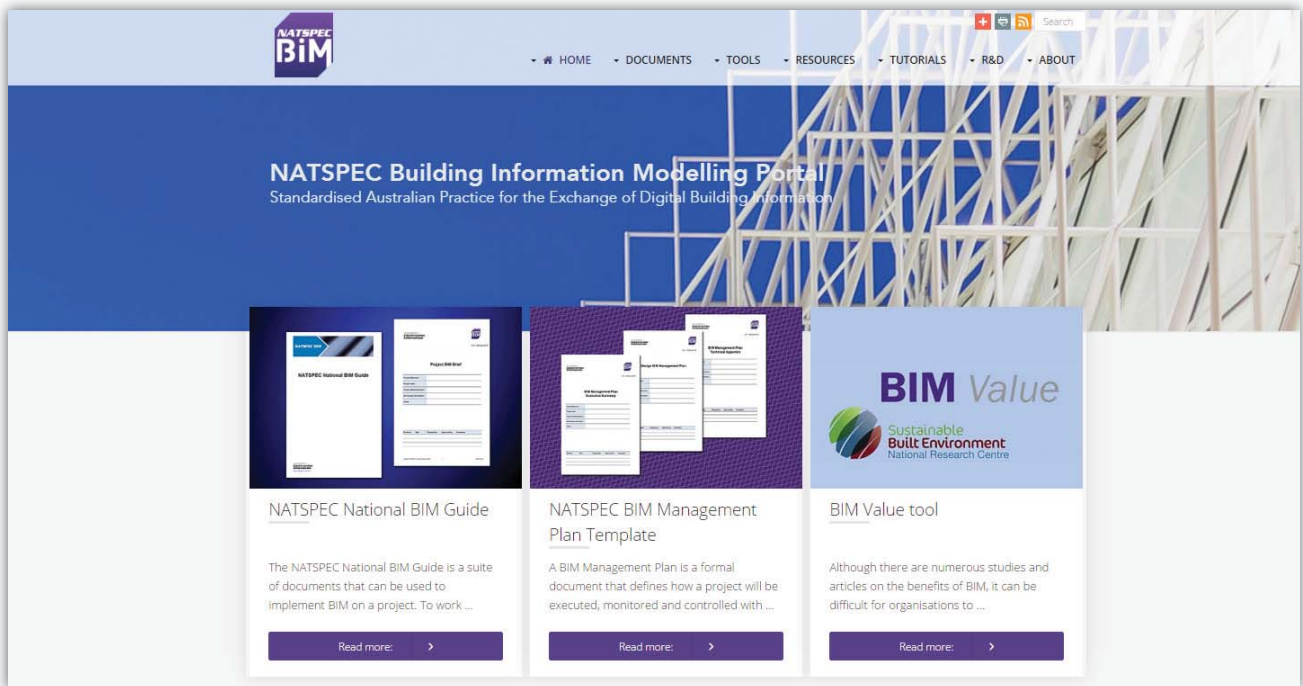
NATSPEC BIM

Search

HOME DOCUMENTS TOOLS RESOURCES TUTORIALS R&D ABOUT

NATSPEC Building Information Modelling Portal
Standardised Australian Practice for the Exchange of Digital Building Information

NATSPEC BIM

NATSPEC National BIM Guide

Project BIM Brief

BIM Management Plan Executive Summary

Design BIM Management Plan

BIM Management Plan Technical Appendix

BIM Value

Sustainable Built Environment National Research Centre

NATSPEC National BIM Guide

The NATSPEC National BIM Guide is a suite of documents that can be used to implement BIM on a project. To work ...

Read more: ›

NATSPEC BIM Management Plan Template

A BIM Management Plan is a formal document that defines how a project will be executed, monitored and controlled with ...

Read more: ›

BIM Value tool

Although there are numerous studies and articles on the benefits of BIM, it can be difficult for organisations to ...

Read more: ›